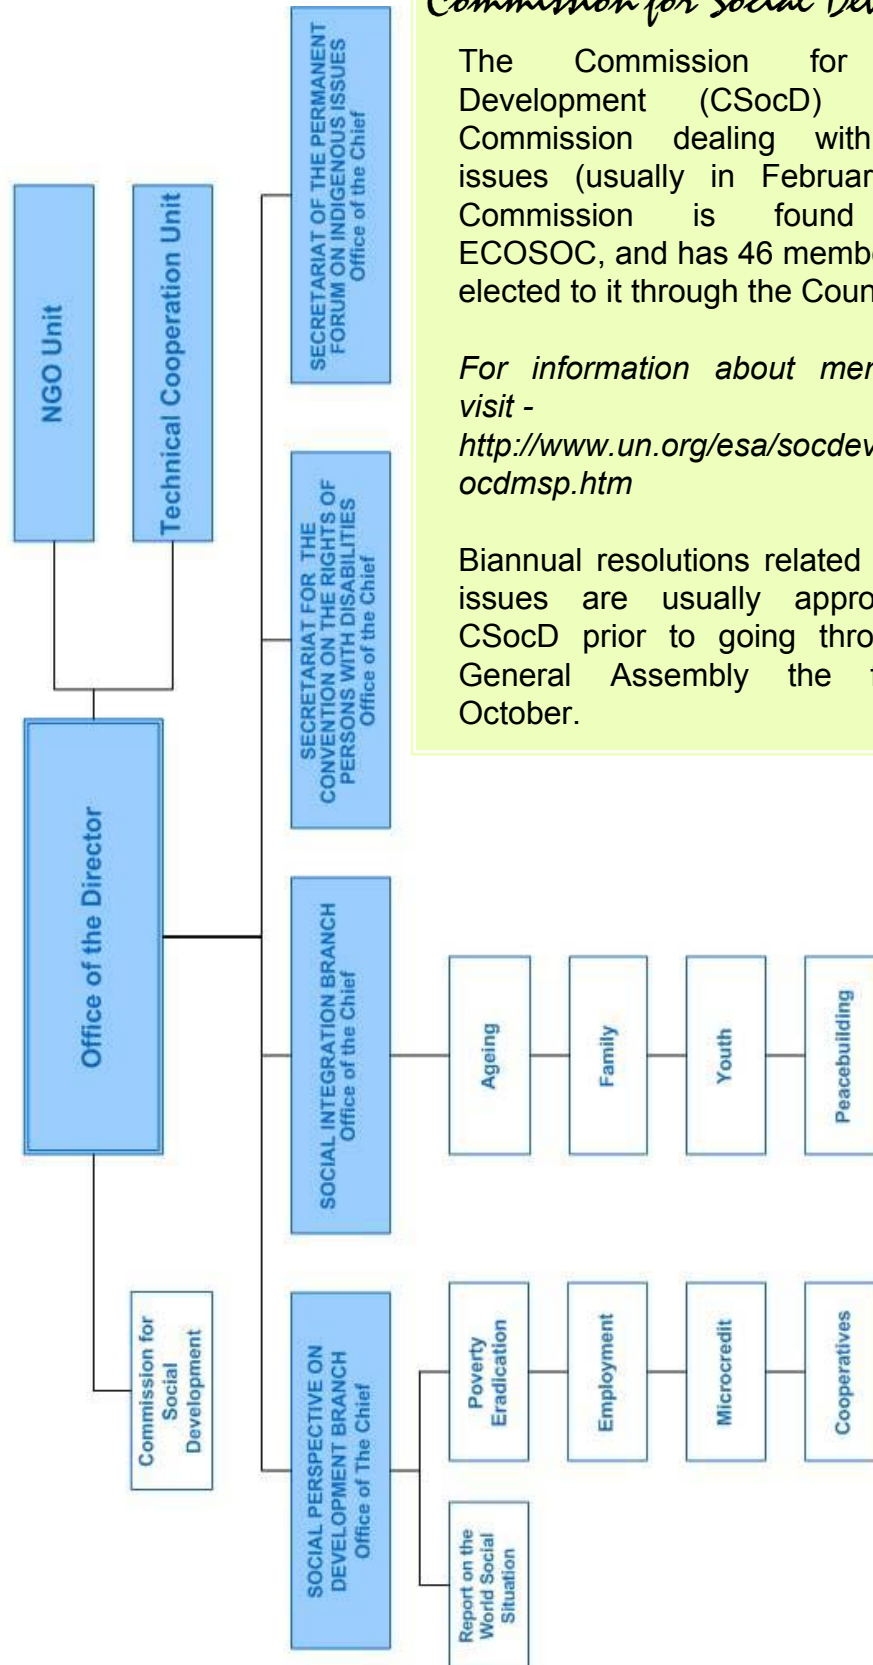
Commission for Social Dev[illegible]

The Commission for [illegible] Development (CSocD) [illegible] Commission dealing with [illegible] issues (usually in Februar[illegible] Commission is found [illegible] ECOSOC, and has 46 membe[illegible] elected to it through the Coun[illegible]

For information about mer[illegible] visit - http://www.un.org/esa/socdev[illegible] ocdmsp.htm

Biannual resolutions related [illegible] issues are usually appro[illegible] CSocD prior to going thro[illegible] General Assembly the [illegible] October.

NGO Unit

Technical Cooperation Unit

Office of the Director

Commission for Social Development

SECRETARIAT OF THE PERMANENT FORUM ON INDIGENOUS ISSUES
Office of the Chief

SECRETARIAT FOR THE CONVENTION ON THE RIGHTS OF PERSONS WITH DISABILITIES
Office of the Chief

SOCIAL INTEGRATION BRANCH
Office of the Chief

Ageing

Family

Youth

Peacebuilding

SOCIAL PERSPECTIVE ON DEVELOPMENT BRANCH
Office of The Chief

Poverty Eradication

Employment

Microcredit

Cooperatives

Report on the World Social Situation